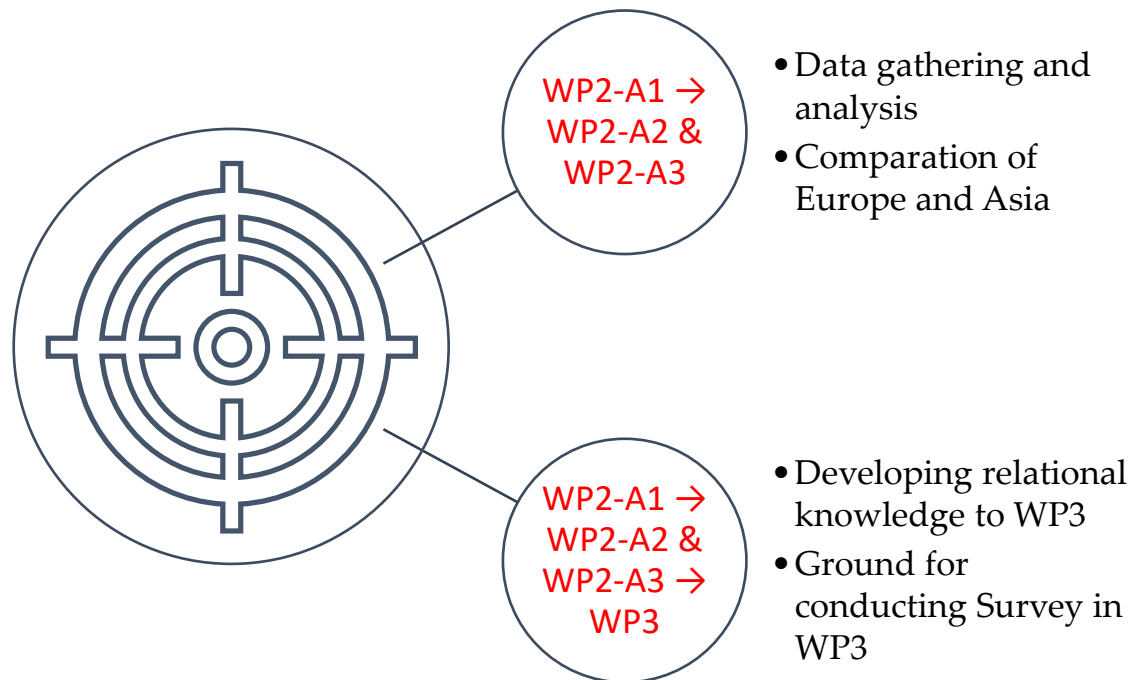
WP2-A1 → WP2-A2 & WP2-A3

• Data gathering and analysis
• Comparation of Europe and Asia

WP2-A1 → WP2-A2 & WP2-A3 → WP3

• Developing relational knowledge to WP3
• Ground for conducting Survey in WP3